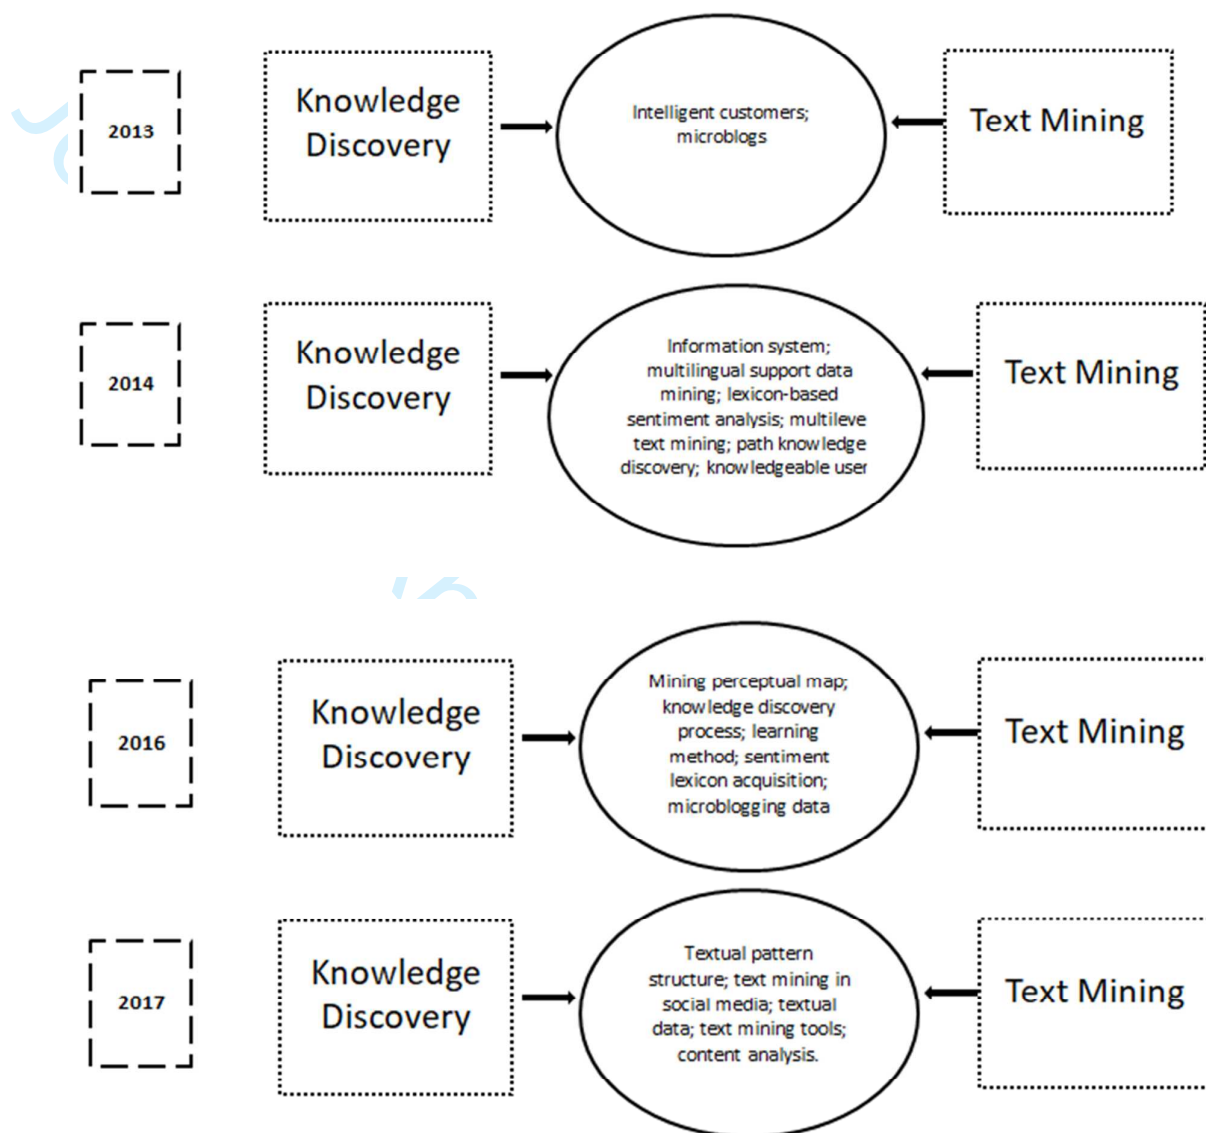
2013

Knowledge Discovery

Intelligent customers; microblogs

Text Mining

2014

Knowledge Discovery

Information system; multilingual support data mining; lexicon-based sentiment analysis; multileve text mining; path knowledge discovery; knowledgeable user

Text Mining

2016

Knowledge Discovery

Mining perceptual map; knowledge discovery process; learning method; sentiment lexicon acquisition; microblogging data

Text Mining

2017

Knowledge Discovery

Textual pattern structure; text mining in social media; textual data; text mining tools; content analysis.

Text Mining